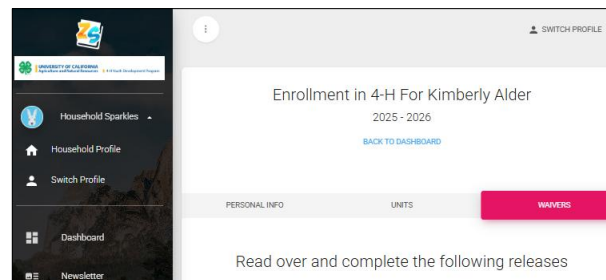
UNIVERSITY OF CALIFORNIA Agriculture and Natural Resources | 4-H Youth Development Program

Household Sparkles

Household Profile

Switch Profile

Dashboard

Newsletter

SWITCH PROFILE

Enrollment in 4-H For Kimberly Alder

2025 - 2026

BACK TO DASHBOARD

PERSONAL INFO

UNITS

WAIVERS

Read over and complete the following releases